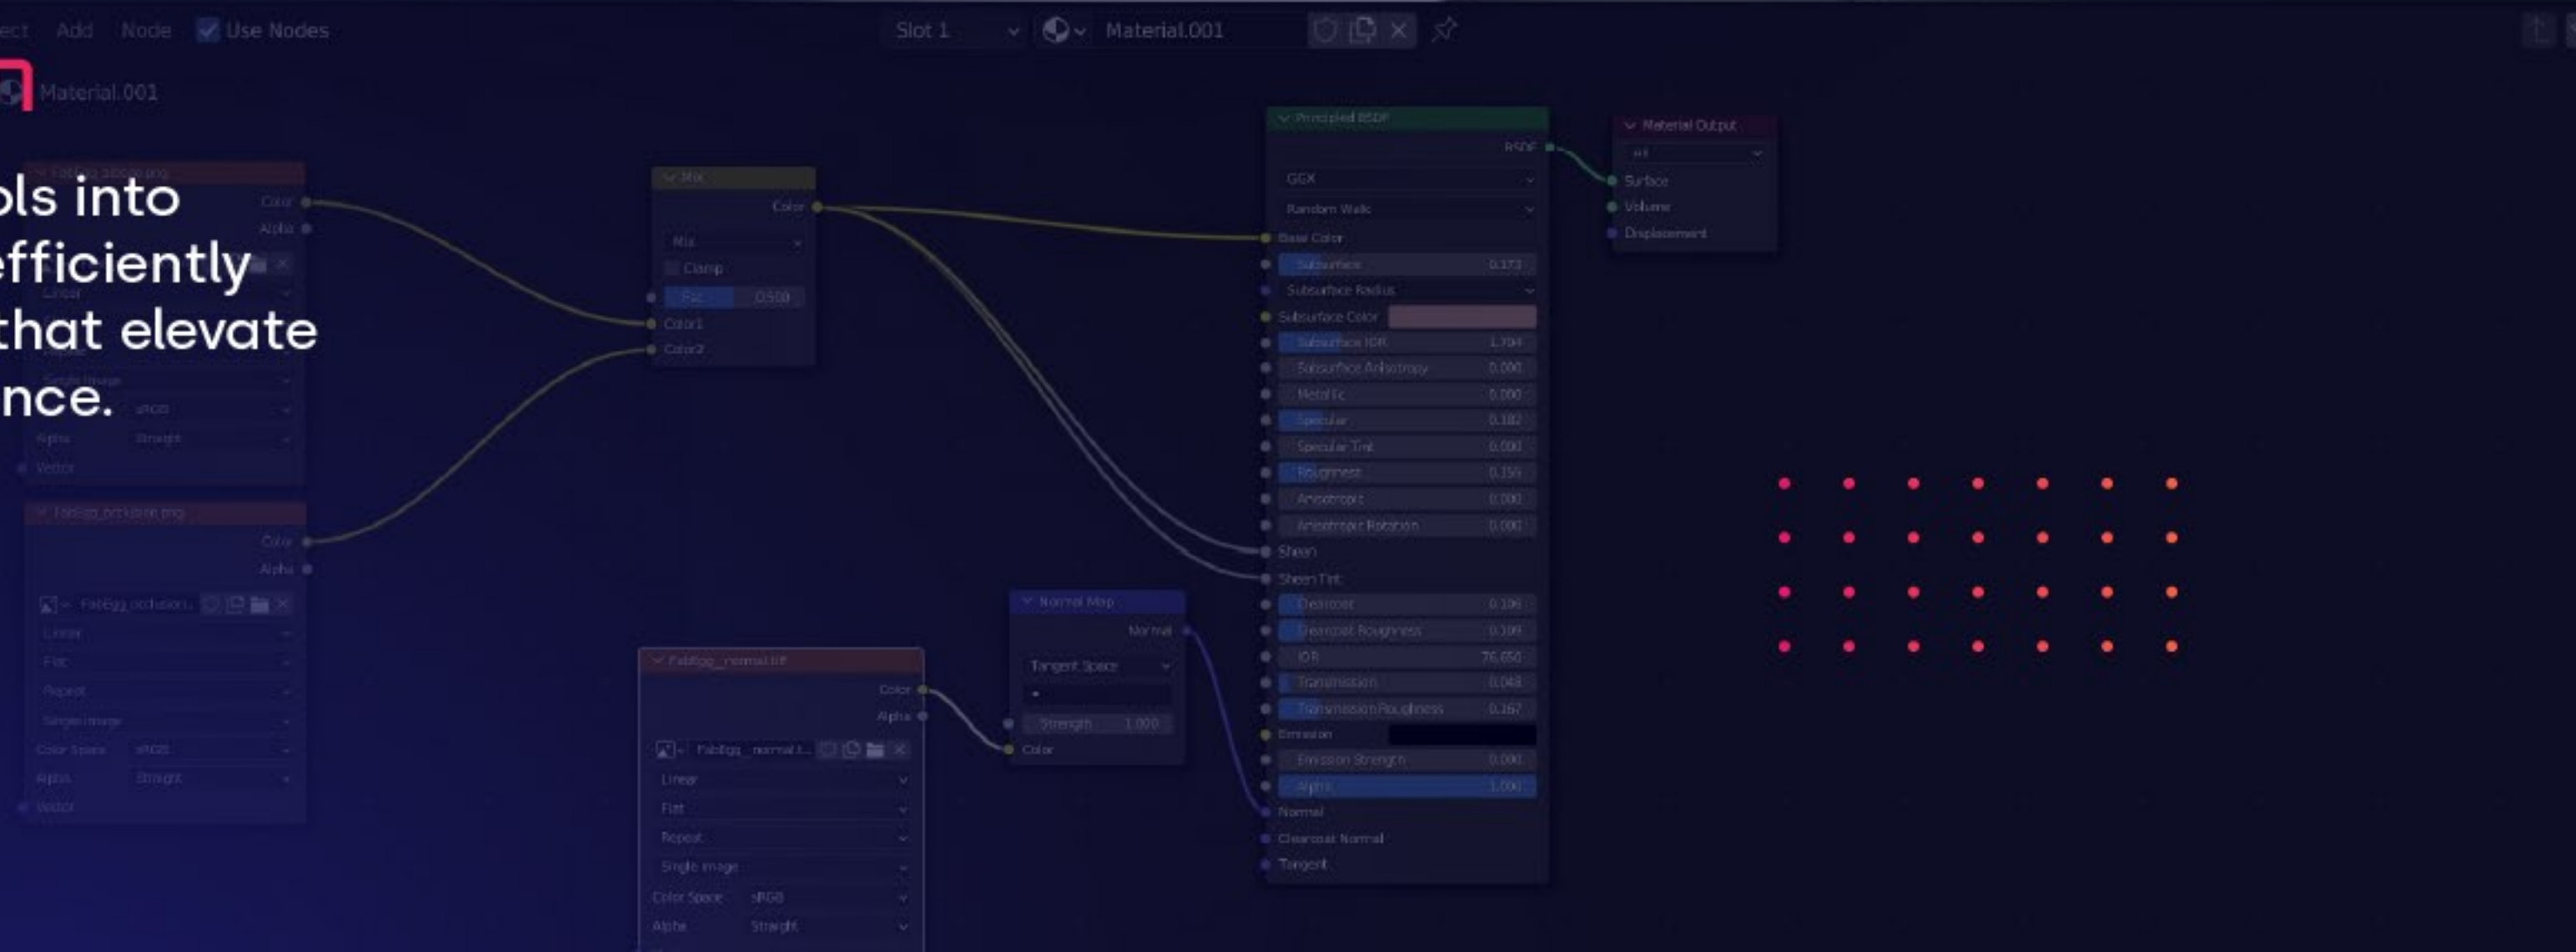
ect Add Node Use Nodes
Slot 1 Material.001
Material.001

ols into
efficiently
that elevate
nce.

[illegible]
Color
Alpha
Linear
Repeat
Single Image
sRGB
Alpha Straight
Vector

Mix
Color
Mix
Clamp
Fac 0.500
Color1
Color2

FabEgg_occlusion.png
Color
Alpha
FabEgg_occlusion...
Linear
Flat
Repeat
Single Image
Color Space sRGB
Alpha Straight
Vector

FabEgg_normal.tif
Color
Alpha
FabEgg_normal.t...
Linear
Flat
Repeat
Single Image
Color Space sRGB
Alpha Straight

Normal Map
Normal
Tangent Space
Strength 1.000
Color

Principled BSDF
BSDF
GGX
Random Walk
Base Color
Subsurface 0.173
Subsurface Radius
Subsurface Color
Subsurface IOR 1.704
Subsurface Anisotropy 0.000
Metallic 0.000
Specular 0.182
Specular Tint 0.000
Roughness 0.155
Anisotropic 0.000
Anisotropic Rotation 0.000
Sheen
Sheen Tint
Clearcoat 0.106
Clearcoat Roughness 0.109
IOR 76.650
Transmission 0.048
Transmission Roughness 0.167
Emission
Emission Strength 0.000
Alpha 1.000
Normal
Clearcoat Normal
Tangent

Material Output
All
Surface
Volume
Displacement